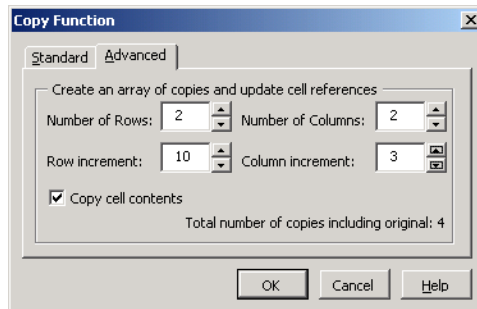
Copy Function

Standard

Advanced

Create an array of copies and update cell references

Number of Rows: 2

Number of Columns: 2

Row increment: 10

Column increment: 3

Copy cell contents

Total number of copies including original: 4

OK

Cancel

Help